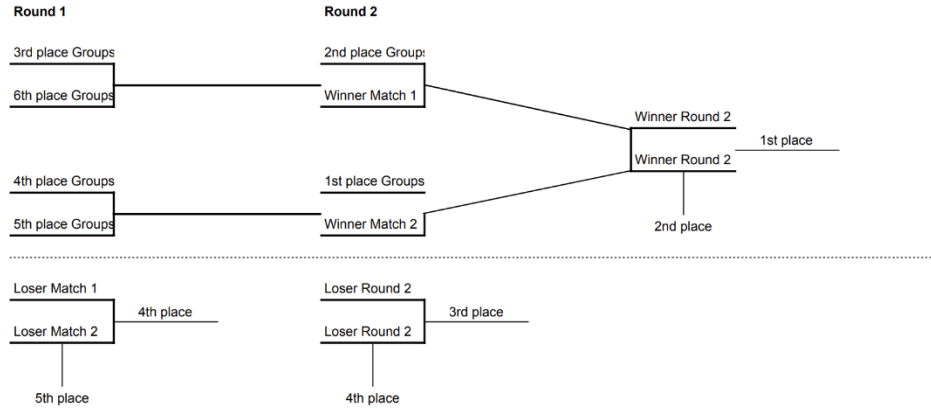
Round 1

3rd place Groups

6th place Groups

4th place Groups

5th place Groups

Round 2

2nd place Groups

Winner Match 1

1st place Groups

Winner Match 2

Winner Round 2

Winner Round 2

1st place

2nd place

Loser Match 1

Loser Match 2

4th place

5th place

Loser Round 2

Loser Round 2

3rd place

4th place